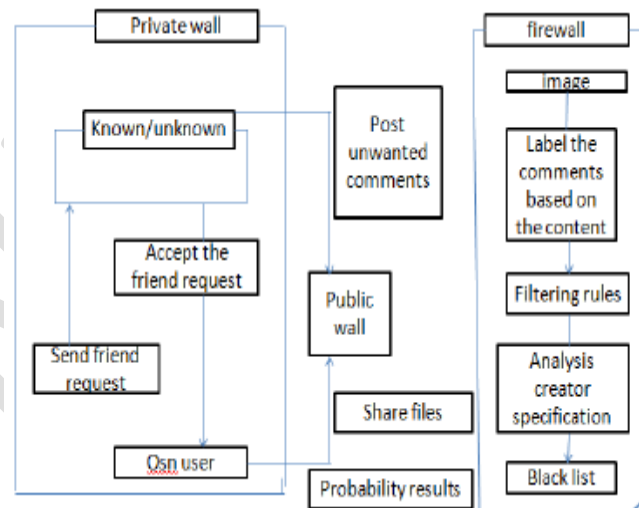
Private wall

Known/unknown

Post unwanted comments

Accept the friend request

Public wall

Send friend request

Share files

Osn user

Probability results

firewall

image

Label the comments based on the content

Filtering rules

Analysis creator specification

Black list